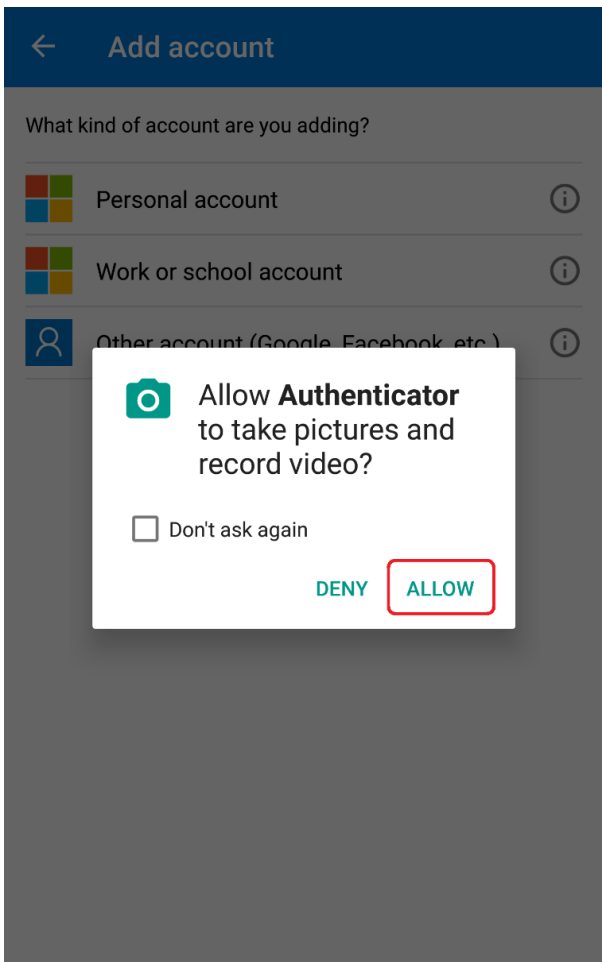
Add account

What kind of account are you adding?

Personal account

Work or school account

Other account (Google, Facebook, etc.)

Allow **Authenticator** to take pictures and record video?

Don't ask again

DENY ALLOW